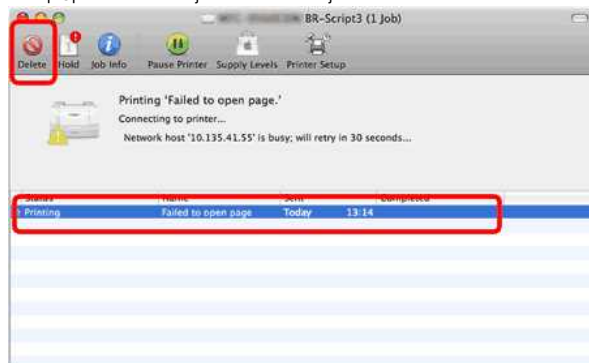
BR-Script3 (1 Job)

Delete Hold Job Info Pause Printer Supply Levels Printer Setup

Printing 'Failed to open page.'
Connecting to printer...
Network host '10.135.41.55' is busy; will retry in 30 seconds...

| Status | Name | Sent | Completed |
|---|---|---|---|
| Printing | Failed to open page | Today 13:14 | |